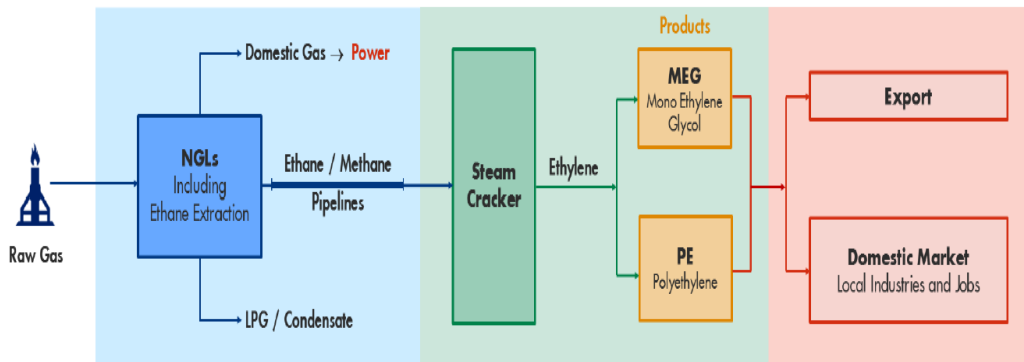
Raw Gas

Domestic Gas → Power

NGLs
Including
Ethane Extraction

Ethane / Methane
Pipelines

LPG / Condensate

Steam
Cracker

Ethylene

Products

MEG
Mono Ethylene
Glycol

PE
Polyethylene

Export

Domestic Market
Local Industries and Jobs